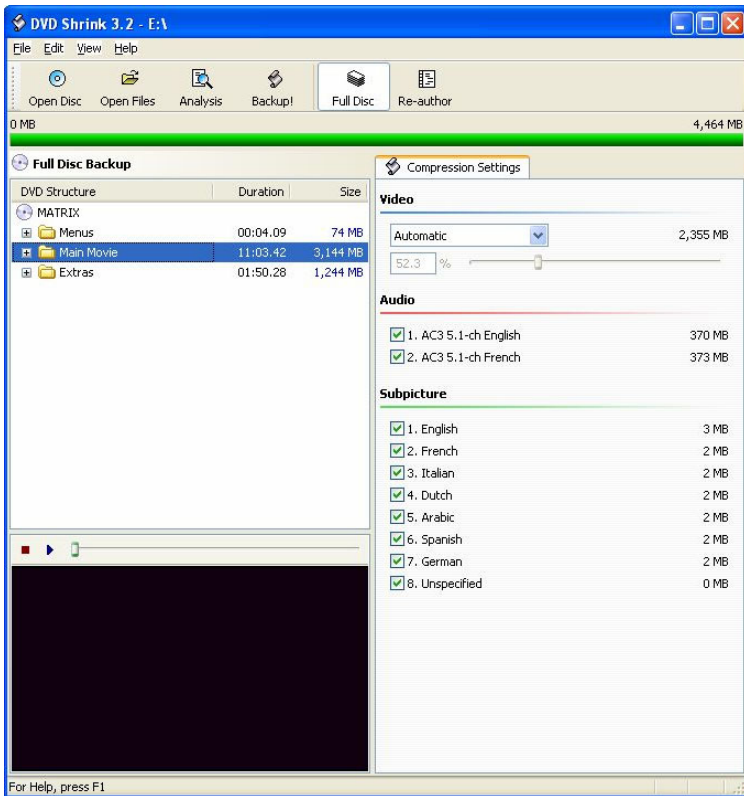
DVD Shrink 3.2 - E:\

File Edit View Help

Open Disc Open Files Analysis Backup! Full Disc Re-author

0 MB 4,464 MB

Full Disc Backup

| DVD Structure | Duration | Size |
|---|---|---|
| MATRIX | | |
| Menus | 00:04.09 | 74 MB |
| Main Movie | 11:03.42 | 3,144 MB |
| Extras | 01:50.28 | 1,244 MB |

Compression Settings

Video

Automatic 2,355 MB

52.3 %

Audio

1. AC3 5.1-ch English 370 MB
2. AC3 5.1-ch French 373 MB

Subpicture

1. English 3 MB
2. French 2 MB
3. Italian 2 MB
4. Dutch 2 MB
5. Arabic 2 MB
6. Spanish 2 MB
7. German 2 MB
8. Unspecified 0 MB

For Help, press F1